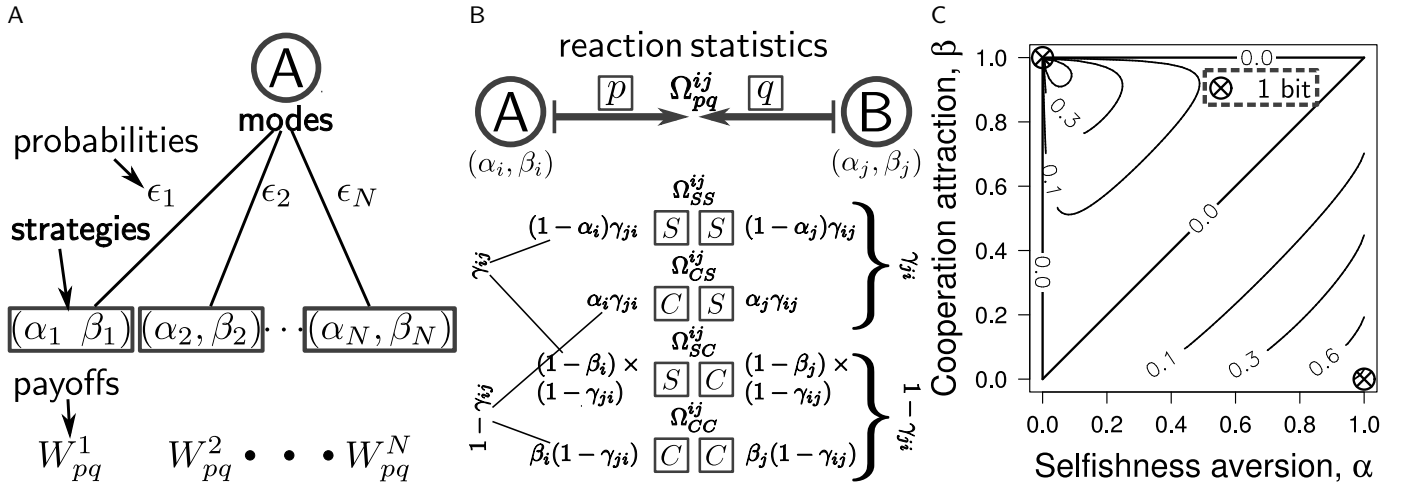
A

A

modes

probabilities

$\epsilon_1$

$\epsilon_2$

$\epsilon_N$

strategies

$(\alpha_1 \ \beta_1)$ $(\alpha_2, \beta_2)$ $\cdots$ $(\alpha_N, \beta_N)$

payoffs

$W^1_{pq}$ $W^2_{pq}$ $\bullet \bullet \bullet$ $W^N_{pq}$

B

reaction statistics

A

$p$

$\Omega^{ij}_{pq}$

$q$

B

$(\alpha_i, \beta_i)$

$(\alpha_j, \beta_j)$

$\gamma_{ij}$

$1-\gamma_{ij}$

$\Omega^{ij}_{SS}$

$(1-\alpha_i)\gamma_{ji}$ $S$ $S$ $(1-\alpha_j)\gamma_{ij}$

$\Omega^{ij}_{CS}$

$\alpha_i\gamma_{ji}$ $C$ $S$ $\alpha_j\gamma_{ij}$

$\Omega^{ij}_{SC}$

$(1-\beta_i)\times$ $(1-\gamma_{ji})$ $S$ $C$ $(1-\beta_j)\times$ $(1-\gamma_{ij})$

$\Omega^{ij}_{CC}$

$\beta_i(1-\gamma_{ji})$ $C$ $C$ $\beta_j(1-\gamma_{ij})$

$\gamma_{ji}$

$1-\gamma_{ji}$

C

Cooperation attraction, β

Selfishness aversion, α

1 bit

0.0

0.3

0.1

0.0

0.0

0.1

0.3

0.6

0.0 0.2 0.4 0.6 0.8 1.0

1.0 0.8 0.6 0.4 0.2 0.0